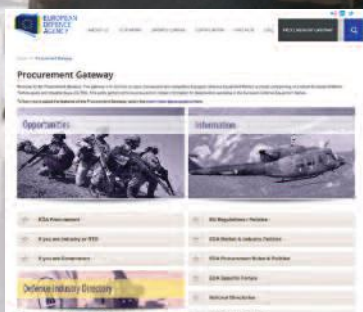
EUROPEAN DEFENCE AGENCY

ABOUT US

PROCUREMENT GATEWAY

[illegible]

Procurement Gateway

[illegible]

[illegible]

Opportunities

Information

EDA Procurement

EU Regulations / Policies

If you are Industry or RTO

EDA Market & Industry Policies

If you are Governments

EDA Procurement Rules & Policies

EDA Specific Forms

Defence Industry Directory

National Directories